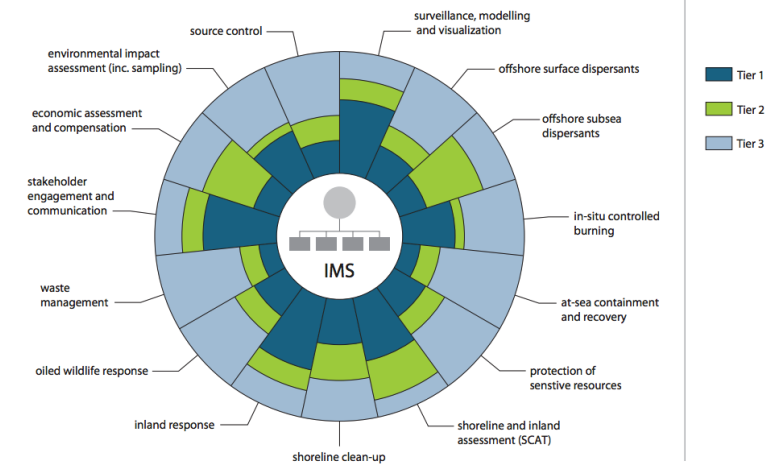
source control

surveillance, modelling and visualization

offshore surface dispersants

offshore subsea dispersants

in-situ controlled burning

at-sea containment and recovery

protection of senstive resources

shoreline and inland assessment (SCAT)

shoreline clean-up

inland response

oiled wildlife response

waste management

stakeholder engagement and communication

economic assessment and compensation

environmental impact assessment (inc. sampling)

IMS

Tier 1

Tier 2

Tier 3